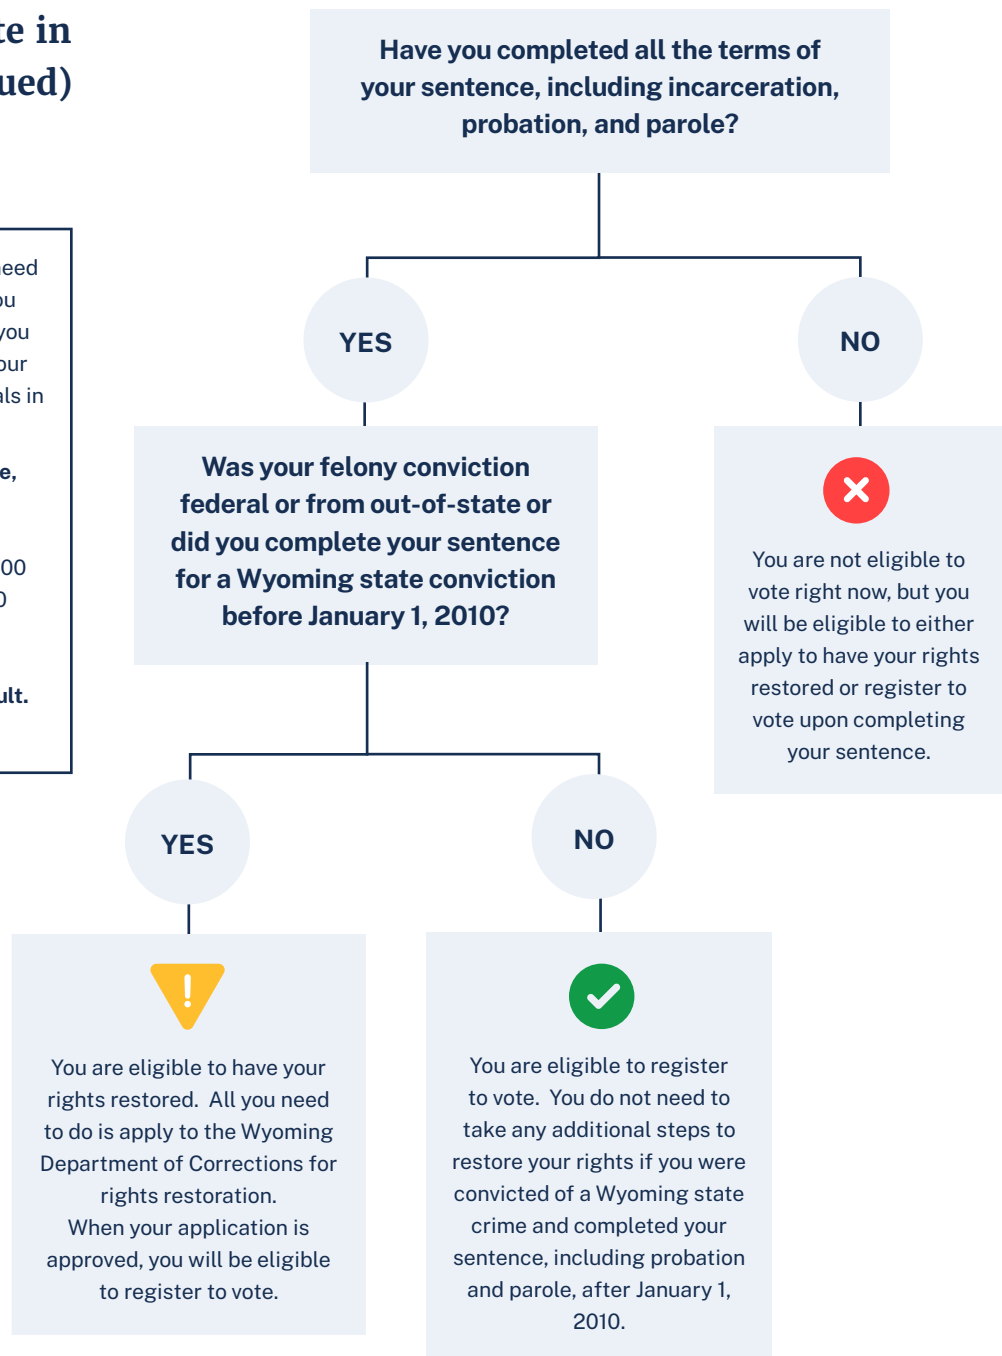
te in
ued)

eed
ou
you
our
als in

e,

00
0

ult.

Have you completed all the terms of your sentence, including incarceration, probation, and parole?

YES

NO

Was your felony conviction federal or from out-of-state or did you complete your sentence for a Wyoming state conviction before January 1, 2010?

You are not eligible to vote right now, but you will be eligible to either apply to have your rights restored or register to vote upon completing your sentence.

YES

NO

You are eligible to have your rights restored. All you need to do is apply to the Wyoming Department of Corrections for rights restoration.
When your application is approved, you will be eligible to register to vote.

You are eligible to register to vote. You do not need to take any additional steps to restore your rights if you were convicted of a Wyoming state crime and completed your sentence, including probation and parole, after January 1, 2010.